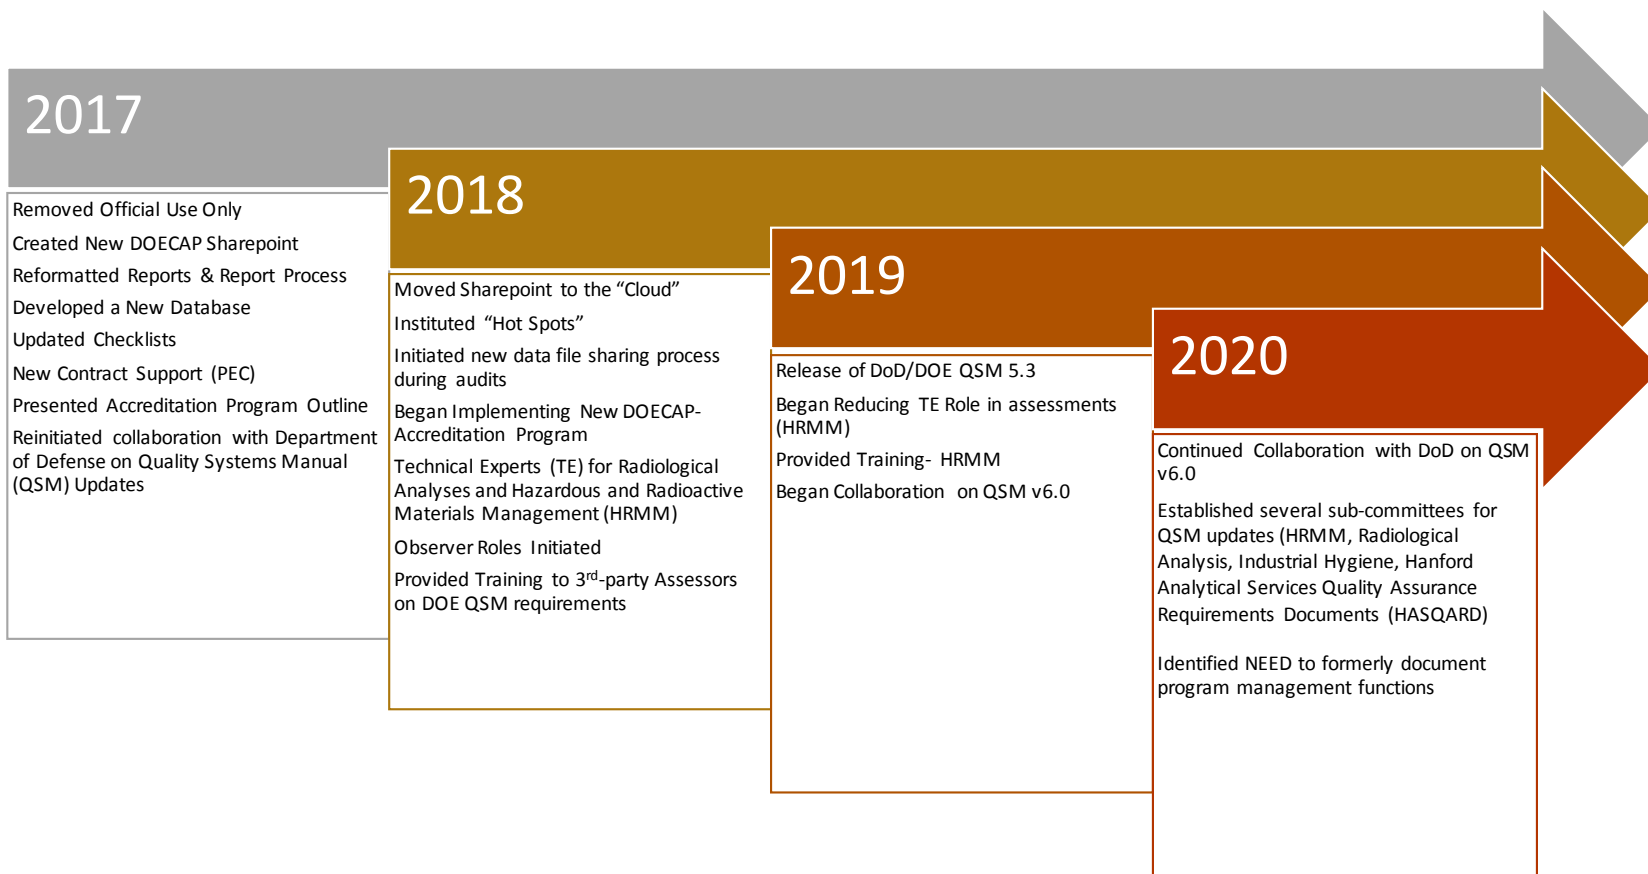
2017

Removed Official Use Only

Created New DOECAP Sharepoint

Reformatted Reports & Report Process

Developed a New Database

Updated Checklists

New Contract Support (PEC)

Presented Accreditation Program Outline

Reinitiated collaboration with Department of Defense on Quality Systems Manual (QSM) Updates

2018

Moved Sharepoint to the “Cloud”

Instituted “Hot Spots”

Initiated new data file sharing process during audits

Began Implementing New DOECAP-Accreditation Program

Technical Experts (TE) for Radiological Analyses and Hazardous and Radioactive Materials Management (HRMM)

Observer Roles Initiated

Provided Training to 3$^{rd}$-party Assessors on DOE QSM requirements

2019

Release of DoD/DOE QSM 5.3

Began Reducing TE Role in assessments (HRMM)

Provided Training- HRMM

Began Collaboration on QSM v6.0

2020

Continued Collaboration with DoD on QSM v6.0

Established several sub-committees for QSM updates (HRMM, Radiological Analysis, Industrial Hygiene, Hanford Analytical Services Quality Assurance Requirements Documents (HASQARD)

Identified NEED to formerly document program management functions